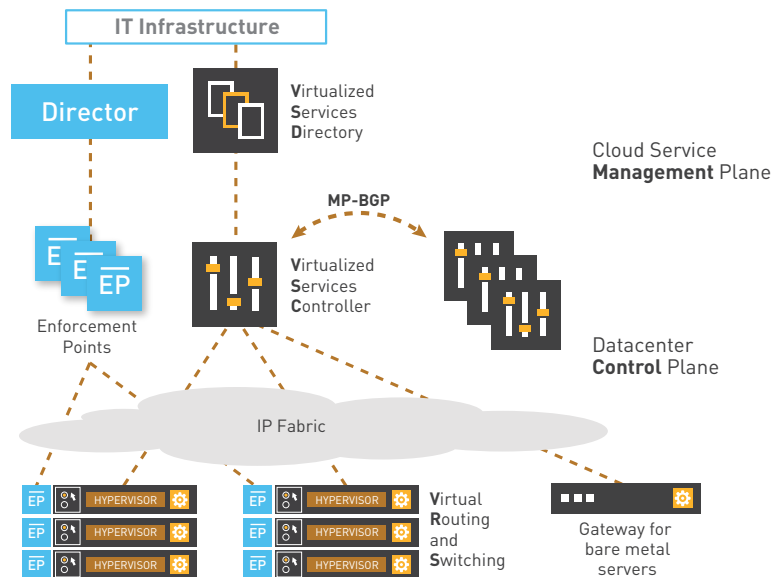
IT Infrastructure

Director

Virtualized Services Directory

Cloud Service Management Plane

MP-BGP

E E EP

Enforcement Points

Virtualized Services Controller

Datacenter Control Plane

IP Fabric

EP HYPERVISOR
EP HYPERVISOR
EP HYPERVISOR

EP HYPERVISOR
EP HYPERVISOR
EP HYPERVISOR

Virtual Routing and Switching

Gateway for bare metal servers